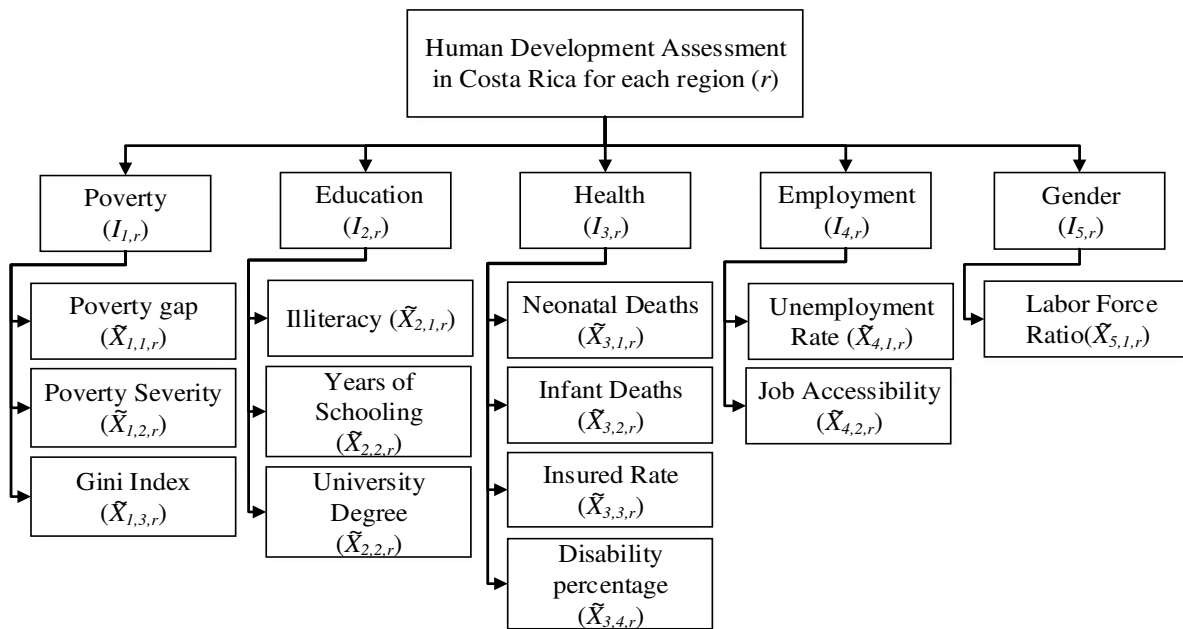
Human Development Assessment in Costa Rica for each region ($r$)

Poverty ($I_{1,r}$)

Education ($I_{2,r}$)

Health ($I_{3,r}$)

Employment ($I_{4,r}$)

Gender ($I_{5,r}$)

Poverty gap ($\tilde{X}_{1,1,r}$)

Poverty Severity ($\tilde{X}_{1,2,r}$)

Gini Index ($\tilde{X}_{1,3,r}$)

Illiteracy ($\tilde{X}_{2,1,r}$)

Years of Schooling ($\tilde{X}_{2,2,r}$)

University Degree ($\tilde{X}_{2,2,r}$)

Neonatal Deaths ($\tilde{X}_{3,1,r}$)

Infant Deaths ($\tilde{X}_{3,2,r}$)

Insured Rate ($\tilde{X}_{3,3,r}$)

Disability percentage ($\tilde{X}_{3,4,r}$)

Unemployment Rate ($\tilde{X}_{4,1,r}$)

Job Accessibility ($\tilde{X}_{4,2,r}$)

Labor Force Ratio($\tilde{X}_{5,1,r}$)